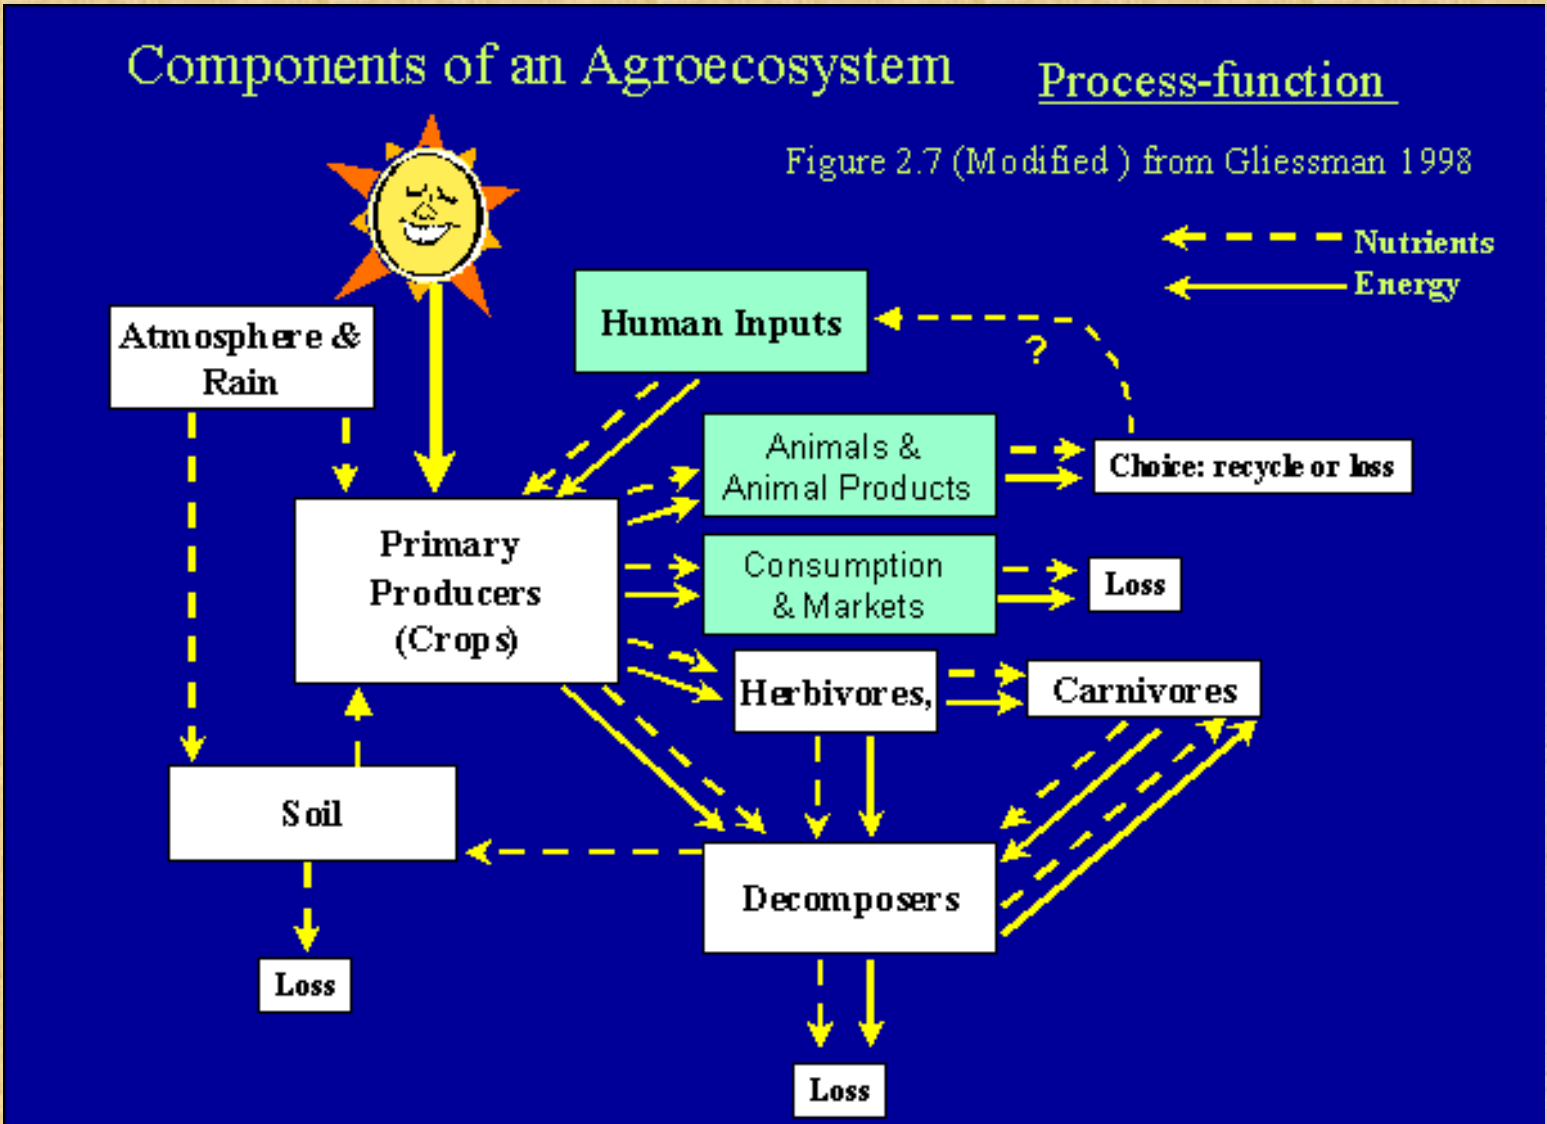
Components of an Agroecosystem

Process-function

Figure 2.7 (Modified ) from Gliessman 1998

Nutrients

Energy

Atmosphere & Rain

Human Inputs

?

Animals & Animal Products

Choice: recycle or loss

Primary Producers (Crops)

Consumption & Markets

Loss

Herbivores,

Carnivores

Soil

Decomposers

Loss

Loss